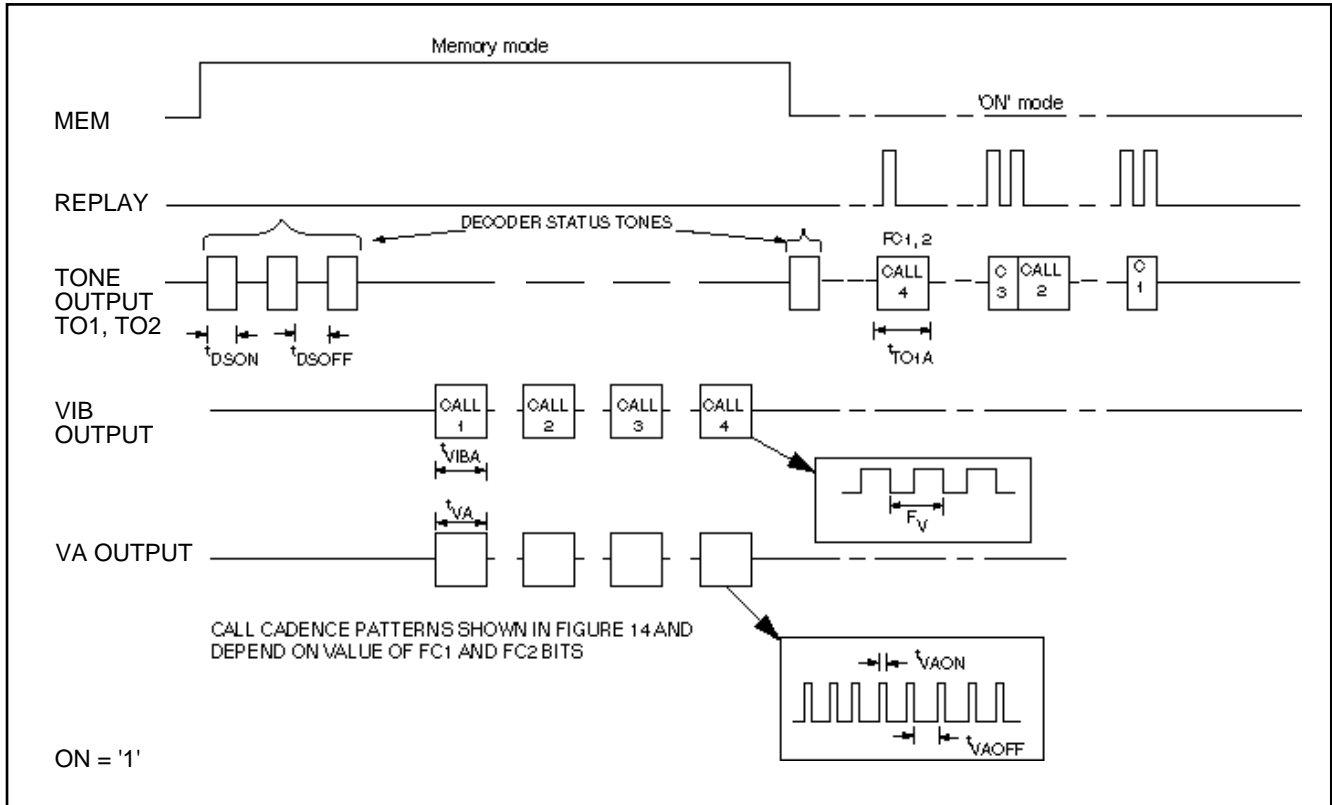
Memory mode

MEM

'ON' mode

REPLAY

DECODER STATUS TONES

FC1, 2

TONE OUTPUT TO1, TO2

CALL 4

C 3

CALL 2

C 1

$t_{DSON}$

$t_{DSOFF}$

$t_{TO1A}$

VIB OUTPUT

CALL 1

CALL 2

CALL 3

CALL 4

$t_{VIBA}$

$F_V$

$t_{VA}$

VA OUTPUT

CALL CADENCE PATTERNS SHOWN IN FIGURE 14 AND DEPEND ON VALUE OF FC1 AND FC2 BITS

$t_{VAON}$

$t_{VAOFF}$

ON = '1'